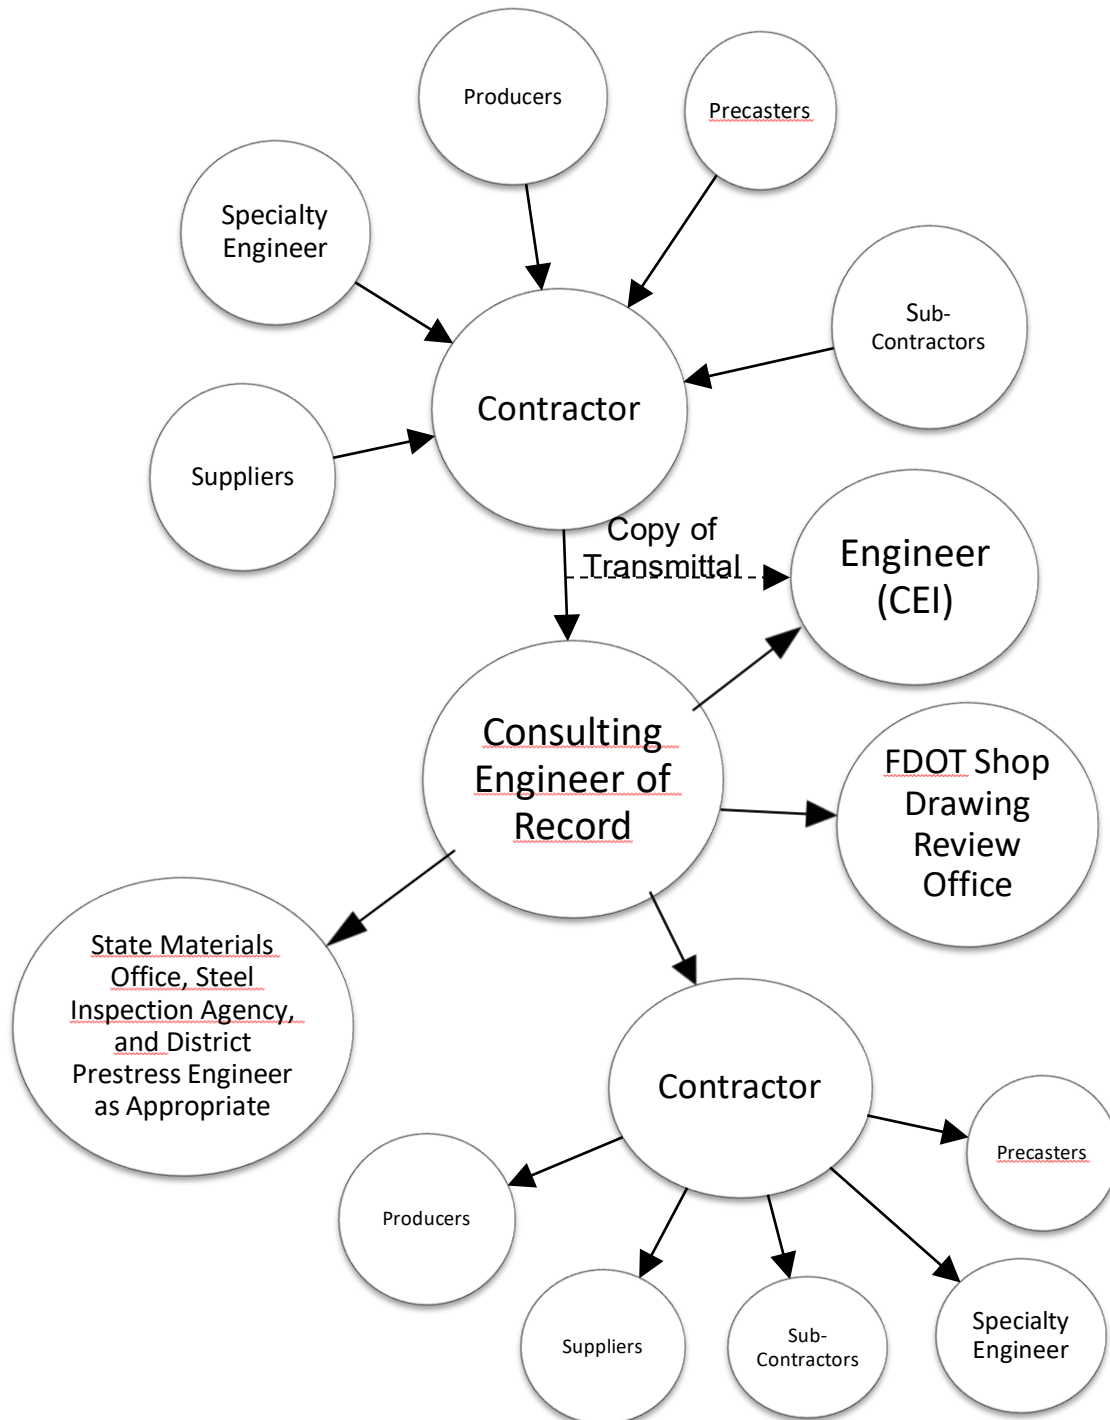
Producers

Precasters

Specialty Engineer

Sub-Contractors

Contractor

Suppliers

Copy of Transmittal

Engineer (CEI)

Consulting Engineer of Record

FDOT Shop Drawing Review Office

State Materials Office, Steel Inspection Agency, and District Prestress Engineer as Appropriate

Contractor

Precasters

Producers

Suppliers

Sub-Contractors

Specialty Engineer